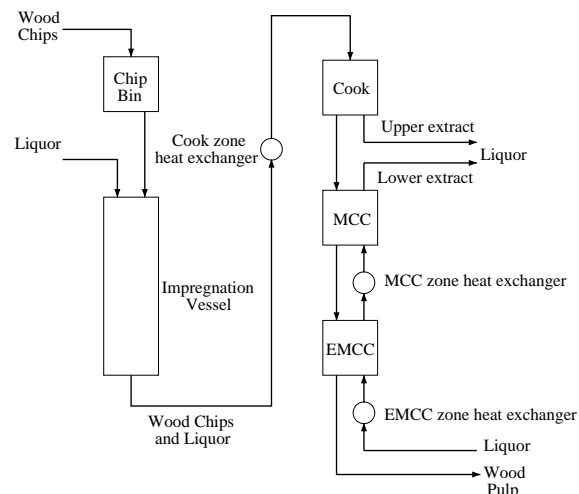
Wood Chips

Chip Bin

Liquor

Impregnation Vessel

Cook zone heat exchanger

Wood Chips and Liquor

Cook

Upper extract

Liquor

Lower extract

MCC

MCC zone heat exchanger

EMCC

EMCC zone heat exchanger

Liquor

Wood Pulp